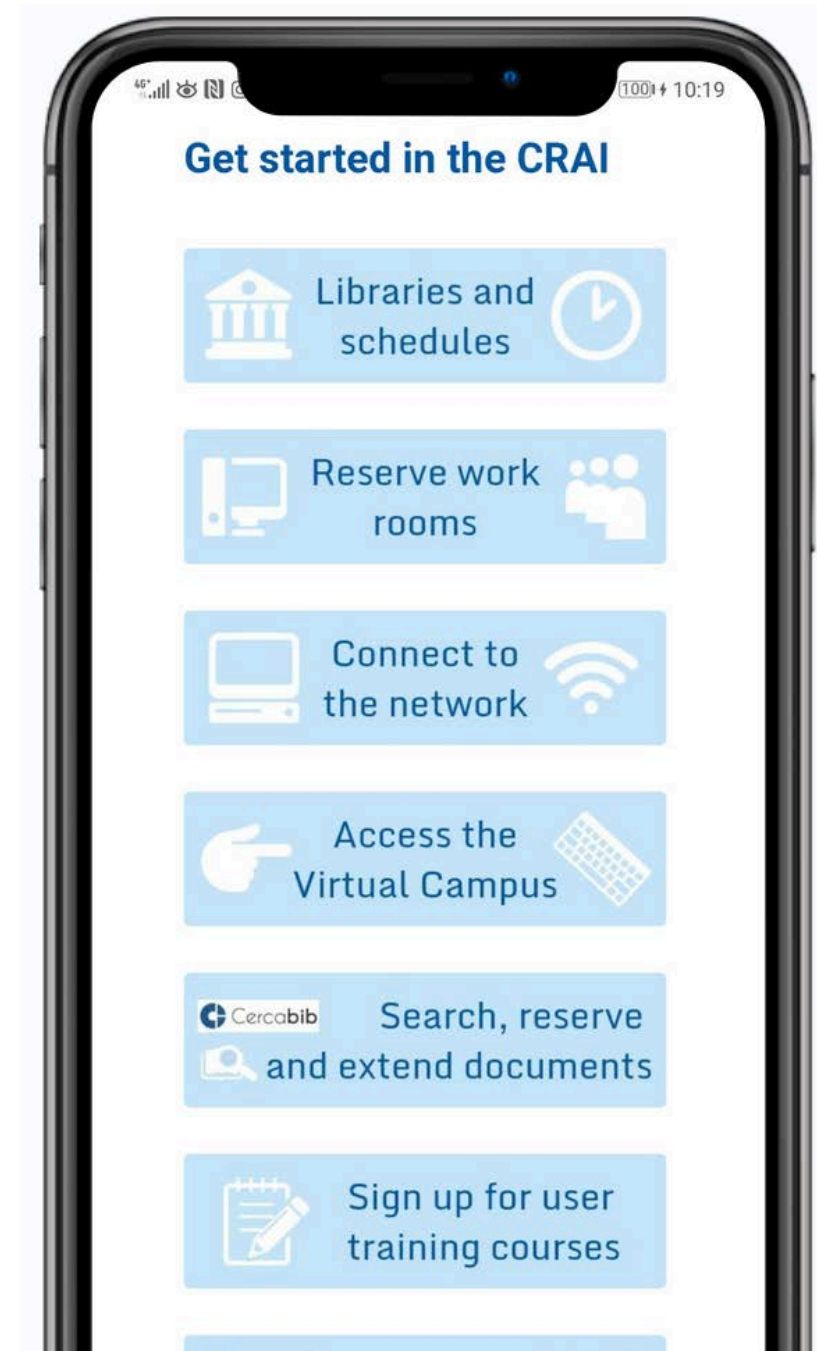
10:19

Get started in the CRAI

Libraries and schedules

Reserve work rooms

Connect to the network

Access the Virtual Campus

Cercabib

Search, reserve and extend documents

Sign up for user training courses